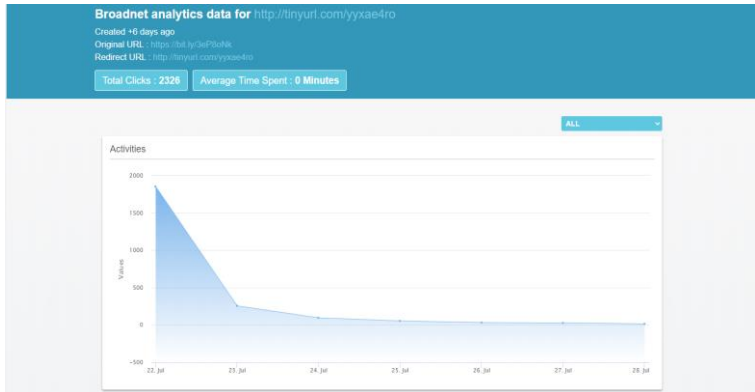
Broadnet analytics data for http://tinyurl.com/yyxae4ro
Created +6 days ago
Original URL : https://bit.ly/3eP8oNk
Redirect URL : http://tinyurl.com/yyxae4ro

Total Clicks : 2326
Average Time Spent : 0 Minutes

ALL

Activities

2000
1500
1000
500
0
-500

Values

22. Jul
23. Jul
24. Jul
25. Jul
26. Jul
27. Jul
28. Jul